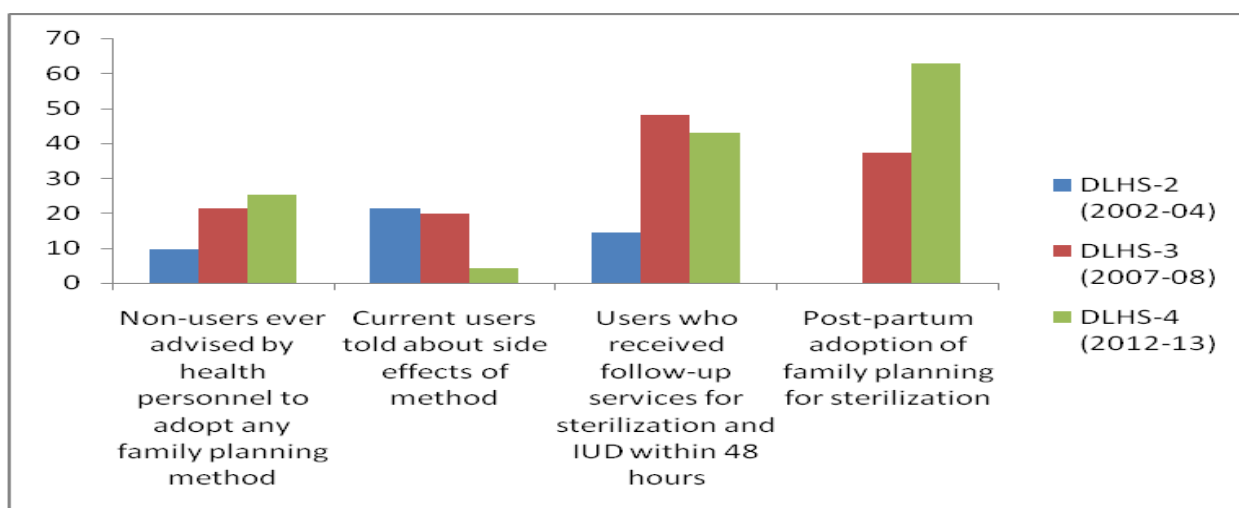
70
60
50
40
30
20
10
0

Non-users ever advised by health personnel to adopt any family planning method

Current users told about side effects of method

Users who received follow-up services for sterilization and IUD within 48 hours

Post-partum adoption of family planning for sterilization

DLHS-2 (2002-04)
DLHS-3 (2007-08)
DLHS-4 (2012-13)